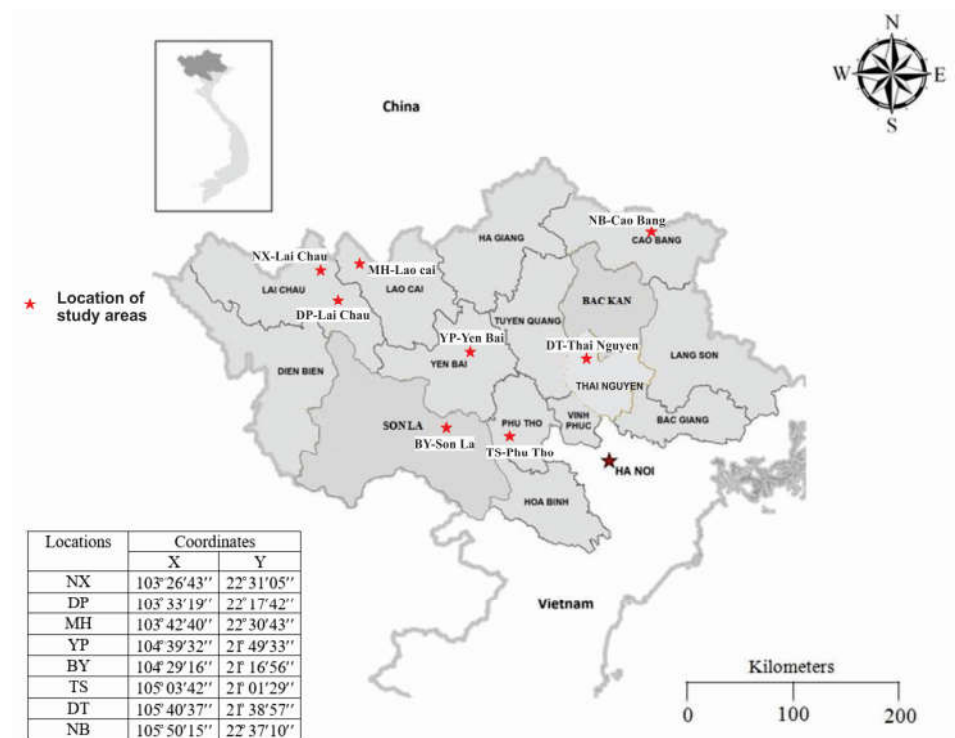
N
W
E
S

China

NB-Cao Bang
CAO BANG
HA GIANG
NX-Lai Chau
MH-Lao cai
LAI CHAU
LAO CAI
DP-Lai Chau
BAC KAN
TUYEN QUANG
YP-Yen Bai
DT-Thai Nguyen
LANG SON
DIEN BIEN
YEN BAI
THAI NGUYEN
SON LA
PHU THO
VINH PHUC
BAC GIANG
BY-Son La
TS-Phu Tho
HA NOI
HOA BINH

Location of study areas

Vietnam

| Locations | Coordinates X | Coordinates Y |
|---|---|---|
| NX | 103°26′43″ | 22°31′05″ |
| DP | 103°33′19″ | 22°17′42″ |
| MH | 103°42′40″ | 22°30′43″ |
| YP | 104°39′32″ | 21°49′33″ |
| BY | 104°29′16″ | 21°16′56″ |
| TS | 105°03′42″ | 21°01′29″ |
| DT | 105°40′37″ | 21°38′57″ |
| NB | 105°50′15″ | 22°37′10″ |

Kilometers
0 100 200